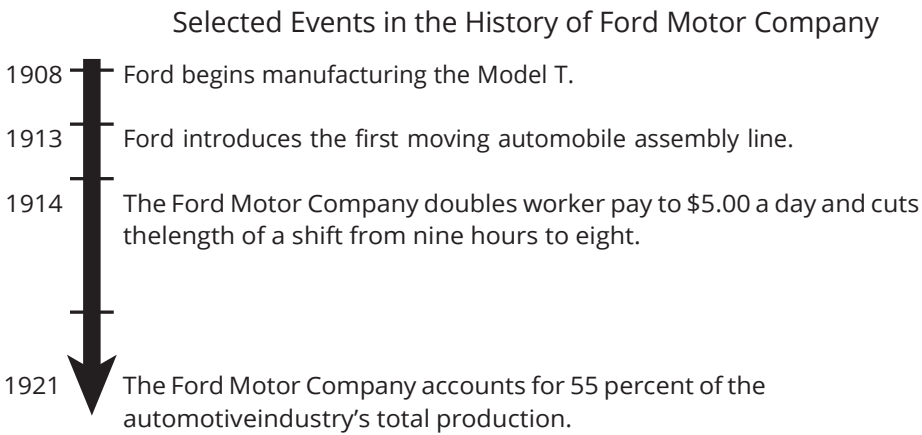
Selected Events in the History of Ford Motor Company

1908 Ford begins manufacturing the Model T.

1913 Ford introduces the first moving automobile assembly line.

1914 The Ford Motor Company doubles worker pay to \$5.00 a day and cuts thelength of a shift from nine hours to eight.

1921 The Ford Motor Company accounts for 55 percent of the automotiveindustry's total production.